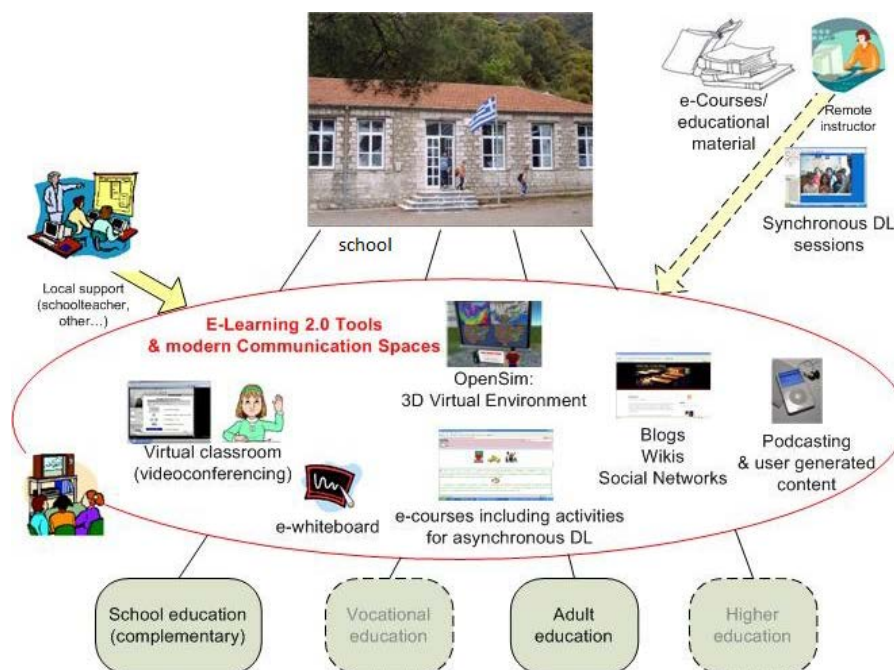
school

e-Courses/ educational material

Remote instructor

Synchronous DL sessions

Local support (schoolteacher, other...)

E-Learning 2.0 Tools & modern Communication Spaces

OpenSim: 3D Virtual Environment

Virtual classroom (videoconferencing)

Blogs Wikis Social Networks

Podcasting & user generated content

e-whiteboard

e-courses including activities for asynchronous DL

School education (complementary)

Vocational education

Adult education

Higher education